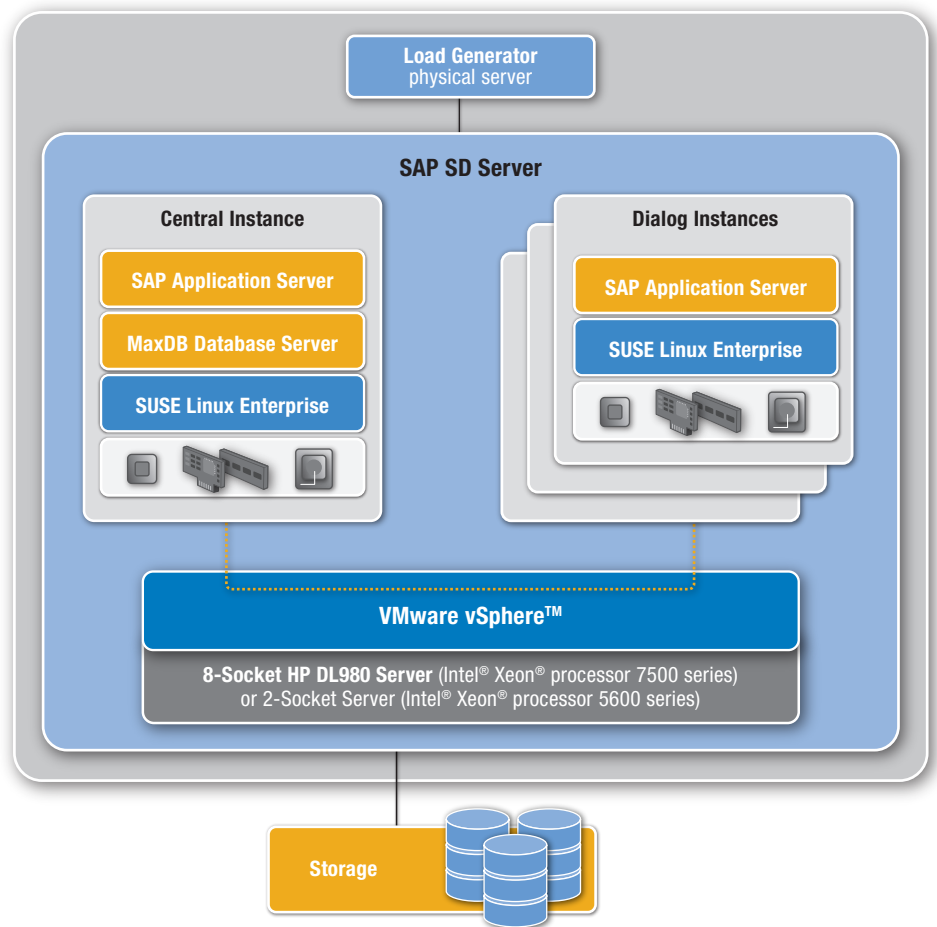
Load Generator
physical server

SAP SD Server

Central Instance

SAP Application Server

MaxDB Database Server

SUSE Linux Enterprise

Dialog Instances

SAP Application Server

SUSE Linux Enterprise

VMware vSphere™

8-Socket HP DL980 Server (Intel® Xeon® processor 7500 series)
or 2-Socket Server (Intel® Xeon® processor 5600 series)

Storage